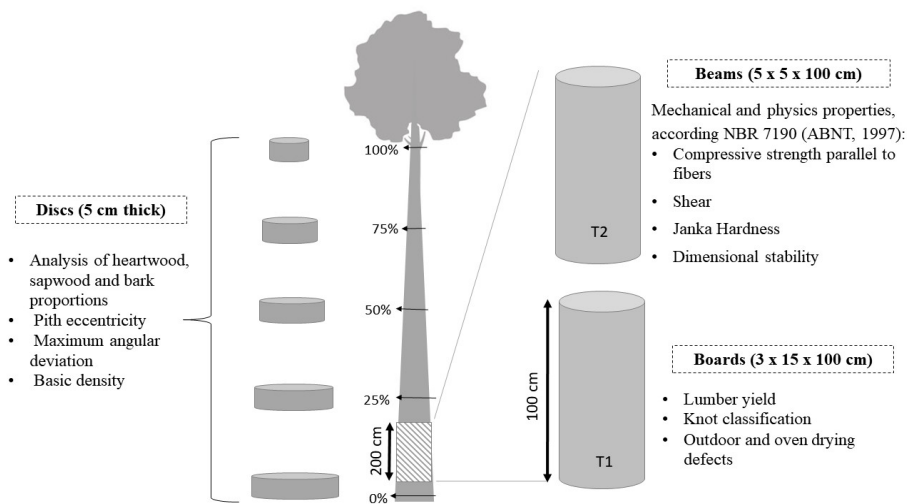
Discs (5 cm thick)

- Analysis of heartwood, sapwood and bark proportions
- Pith eccentricity
- Maximum angular deviation
- Basic density

100%

75%

50%

25%

200 cm

0%

Beams (5 x 5 x 100 cm)

Mechanical and physics properties, according NBR 7190 (ABNT, 1997):
- Compressive strength parallel to fibers
- Shear
- Janka Hardness
- Dimensional stability

T2

100 cm

T1

Boards (3 x 15 x 100 cm)

- Lumber yield
- Knot classification
- Outdoor and oven drying defects